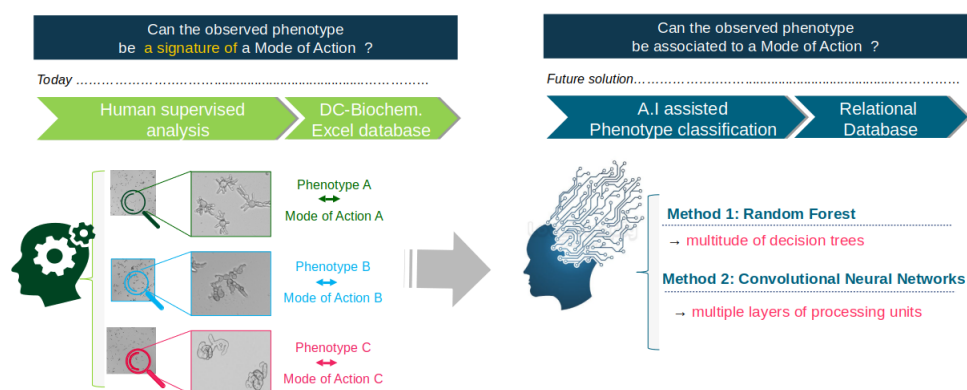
Can the observed phenotype be a signature of a Mode of Action ?

Today ……………………………………………………………………

Human supervised analysis

DC-Biochem. Excel database

Phenotype A
↔
Mode of Action A

Phenotype B
↔
Mode of Action B

Phenotype C
↔
Mode of Action C

Can the observed phenotype be associated to a Mode of Action ?

Future solution………………………………………………………………

A.I assisted Phenotype classification

Relational Database

Method 1: Random Forest

→ multitude of decision trees

Method 2: Convolutional Neural Networks

→ multiple layers of processing units